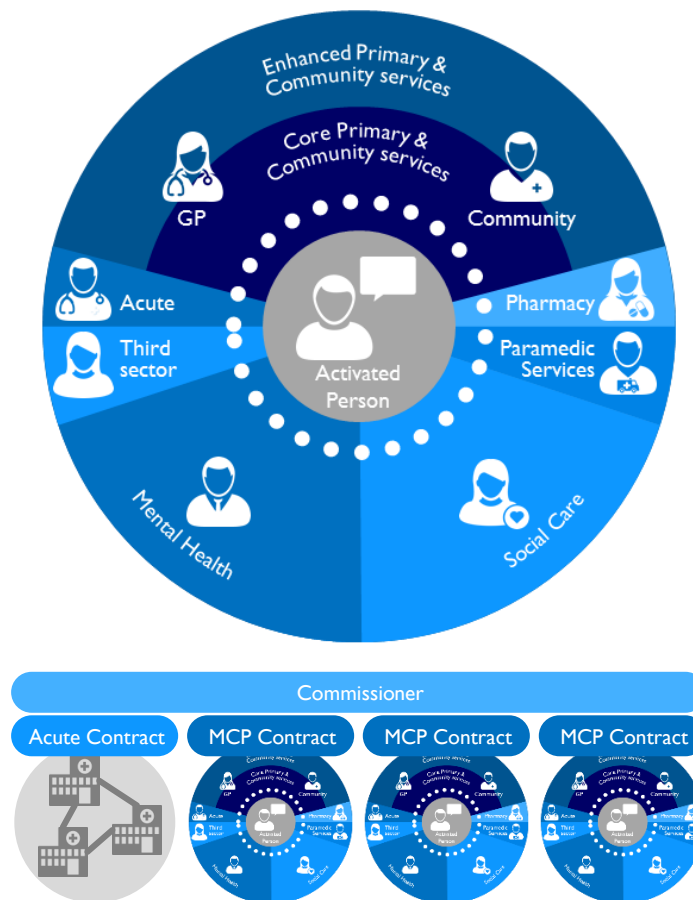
Enhanced Primary & Community services

Core Primary & Community services

GP

Community

Acute

Pharmacy

Third sector

Paramedic Services

Activated Person

Mental Health

Social Care

Commissioner

Acute Contract

MCP Contract

MCP Contract

MCP Contract

Community services
Core Primary & Community services
GP
Community
Acute
Pharmacy
Third sector
Paramedic Services
Activated Person
Mental Health
Social Care

Community services
Core Primary & Community services
GP
Community
Acute
Pharmacy
Third sector
Paramedic Services
Activated Person
Mental Health
Social Care

Community services
Core Primary & Community services
GP
Community
Acute
Pharmacy
Third sector
Paramedic Services
Activated Person
Mental Health
Social Care